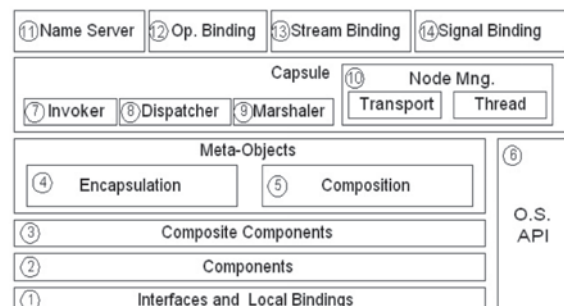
⑪Name Server ⑫Op. Binding ⑬Stream Binding ⑭Signal Binding

Capsule

⑩ Node Mng.

Transport Thread

⑦Invoker ⑧Dispatcher ⑨Marshaler

Meta-Objects

④ Encapsulation

⑤ Composition

⑥

O.S. API

③ Composite Components

② Components

① Interfaces and Local Bindings